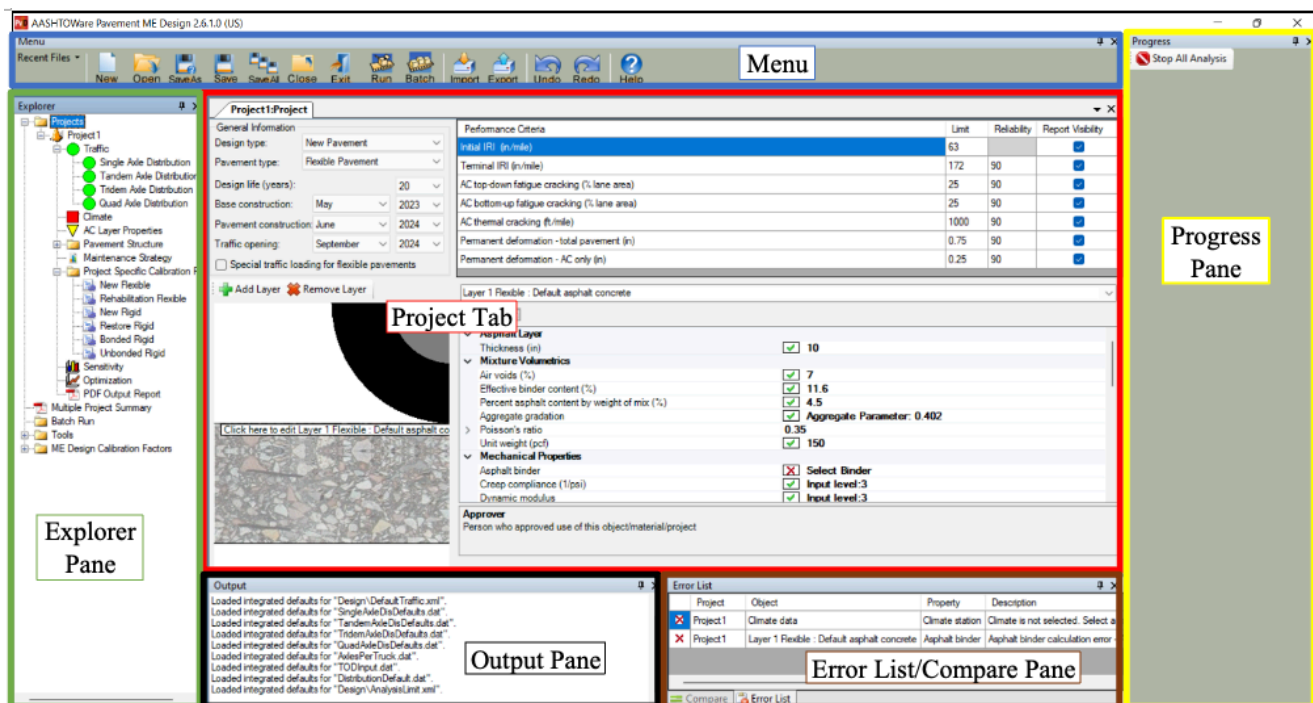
AASHTOWare Pavement ME Design 2.6.1.0 (US)

Menu
Recent Files
New Open SaveAs Save SaveAll Close Exit Run Batch Import Export Undo Redo Help

Menu

Progress
Stop All Analysis

Progress Pane

Explorer
Projects
Project1
Traffic
Single Axle Distribution
Tandem Axle Distribution
Tridem Axle Distribution
Quad Axle Distribution
Climate
AC Layer Properties
Pavement Structure
Maintenance Strategy
Project Specific Calibration F
New Flexible
Rehabilitation Flexible
New Rigid
Restore Rigid
Bonded Rigid
Unbonded Rigid
Sensitivity
Optimization
PDF Output Report
Multiple Project Summary
Batch Run
Tools
ME Design Calibration Factors

Explorer Pane

Project1:Project

General Information
Design type: New Pavement
Pavement type: Flexible Pavement
Design life (years): 20
Base construction: May 2023
Pavement construction: June 2024
Traffic opening: September 2024
Special traffic loading for flexible pavements

| Performance Criteria | Limit | Reliability | Report Visibility |
|---|---|---|---|
| Initial IRI (in/mile) | 63 | | ☑ |
| Terminal IRI (in/mile) | 172 | 90 | ☑ |
| AC top-down fatigue cracking (% lane area) | 25 | 90 | ☑ |
| AC bottom-up fatigue cracking (% lane area) | 25 | 90 | ☑ |
| AC thermal cracking (ft/mile) | 1000 | 90 | ☑ |
| Permanent deformation - total pavement (in) | 0.75 | 90 | ☑ |
| Permanent deformation - AC only (in) | 0.25 | 90 | ☑ |

Add Layer Remove Layer

Layer 1 Flexible : Default asphalt concrete

Project Tab

Asphalt Layer
Thickness (in) 10
Mixture Volumetrics
Air voids (%) 7
Effective binder content (%) 11.6
Percent asphalt content by weight of mix (%) 4.5
Aggregate gradation Aggregate Parameter: 0.402
Poisson's ratio 0.35
Unit weight (pcf) 150
Mechanical Properties
Asphalt binder Select Binder
Creep compliance (1/psi) Input level:3
Dynamic modulus Input level:3

Click here to edit Layer 1 Flexible : Default asphalt co

Approver
Person who approved use of this object/material/project

Output
Loaded integrated defaults for "Design\DefaultTraffic.xml".
Loaded integrated defaults for "SingleAxleDisDefaults.dat".
Loaded integrated defaults for "TandemAxleDisDefaults.dat".
Loaded integrated defaults for "TridemAxleDisDefaults.dat".
Loaded integrated defaults for "QuadAxleDisDefaults.dat".
Loaded integrated defaults for "AxlesPerTruck.dat".
Loaded integrated defaults for "TODInput.dat".
Loaded integrated defaults for "DistributionDefault.dat".
Loaded integrated defaults for "Design\AnalysisLimit.xml".

Output Pane

Error List

| | Project | Object | Property | Description |
|---|---|---|---|---|
| ✖ | Project1 | Climate data | Climate station | Climate is not selected. Select a |
| ✖ | Project1 | Layer 1 Flexible : Default asphalt concrete | Asphalt binder | Asphalt binder calculation error |

Error List/Compare Pane

Compare Error List